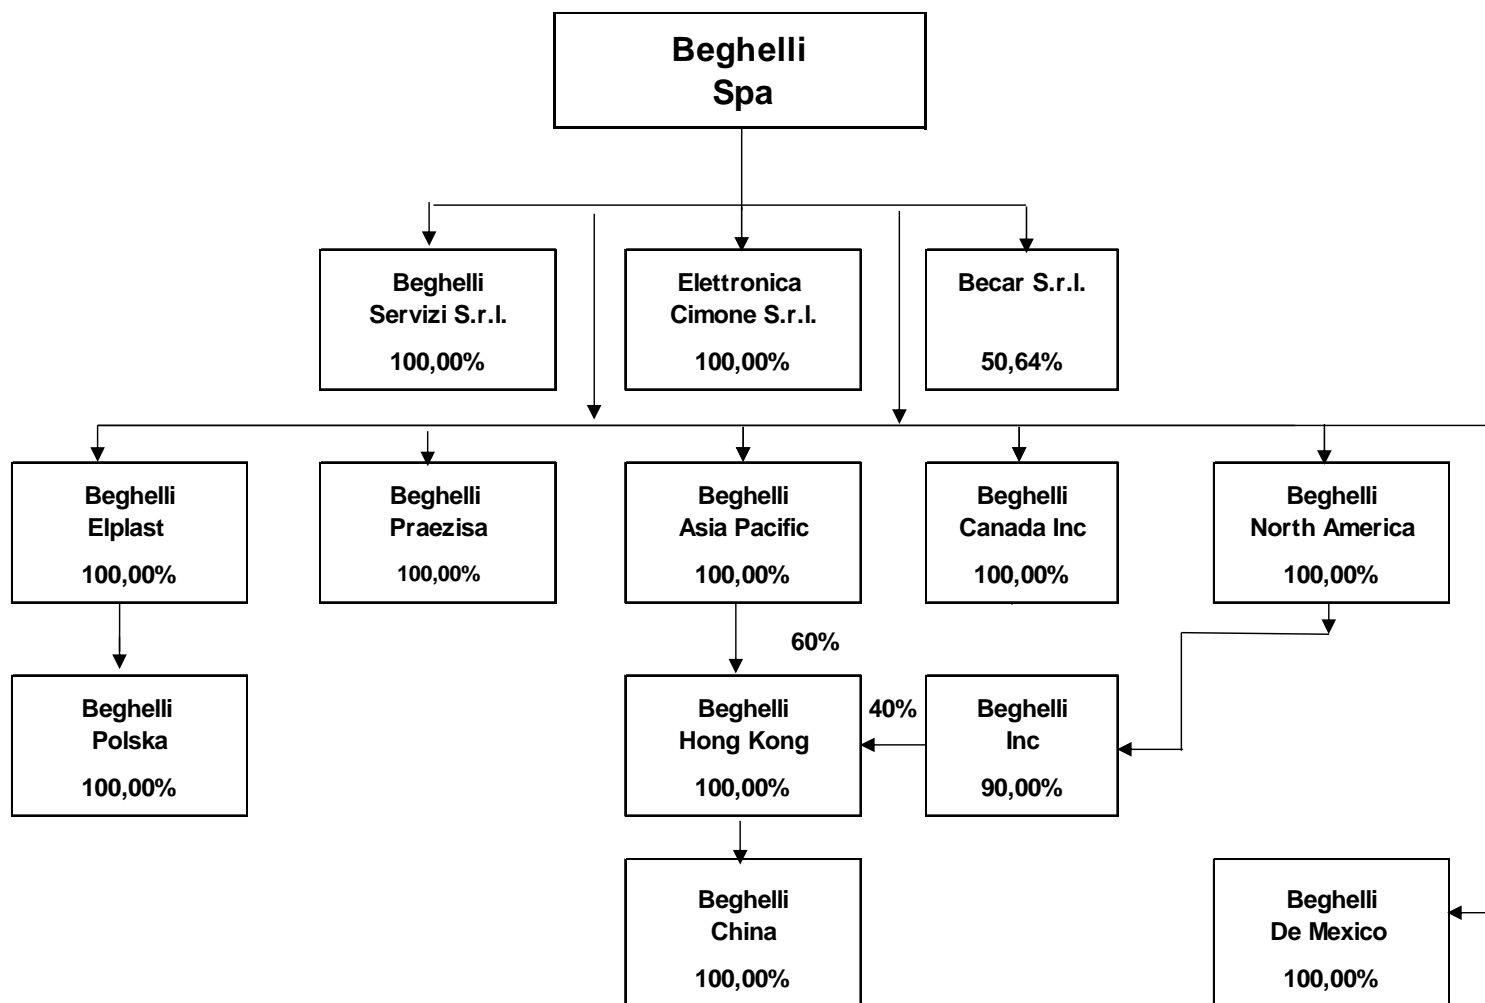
Beghelli Spa

Beghelli Servizi S.r.l.
100,00%

Elettronica Cimone S.r.l.
100,00%

Becar S.r.l.
50,64%

Beghelli Elplast
100,00%

Beghelli Praezisa
100,00%

Beghelli Asia Pacific
100,00%

Beghelli Canada Inc
100,00%

Beghelli North America
100,00%

60%

Beghelli Polska
100,00%

Beghelli Hong Kong
100,00%

40%

Beghelli Inc
90,00%

Beghelli China
100,00%

Beghelli De Mexico
100,00%